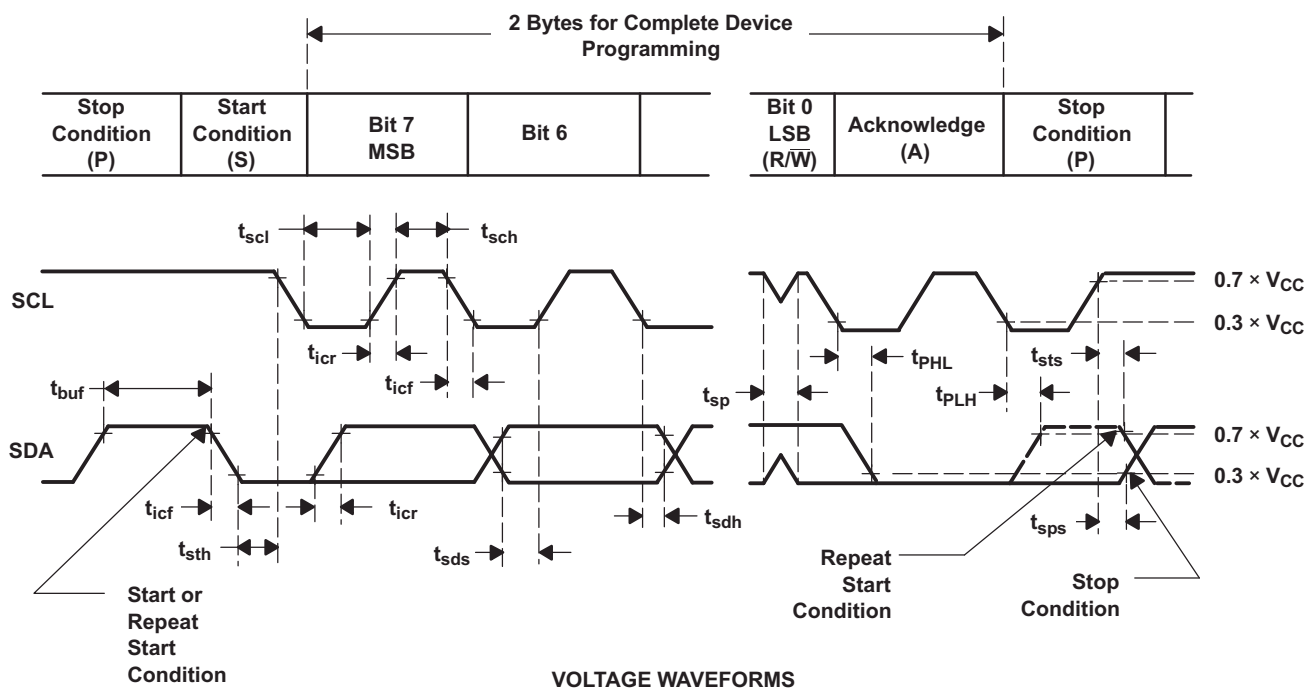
2 Bytes for Complete Device Programming

| Stop Condition (P) | Start Condition (S) | Bit 7 MSB | Bit 6 | | Bit 0 LSB (R/$\overline{W}$) | Acknowledge (A) | Stop Condition (P) |
|---|---|---|---|---|---|---|---|

$t_{scl}$
$t_{sch}$
SCL
$t_{icr}$
$t_{icf}$
$t_{buf}$
SDA
$t_{icf}$
$t_{icr}$
$t_{sth}$
$t_{sds}$
$t_{sdh}$
Start or Repeat Start Condition

$0.7 \times V_{CC}$
$0.3 \times V_{CC}$
$t_{PHL}$
$t_{sts}$
$t_{sp}$
$t_{PLH}$
$0.7 \times V_{CC}$
$0.3 \times V_{CC}$
$t_{sps}$
Repeat Start Condition
Stop Condition

VOLTAGE WAVEFORMS